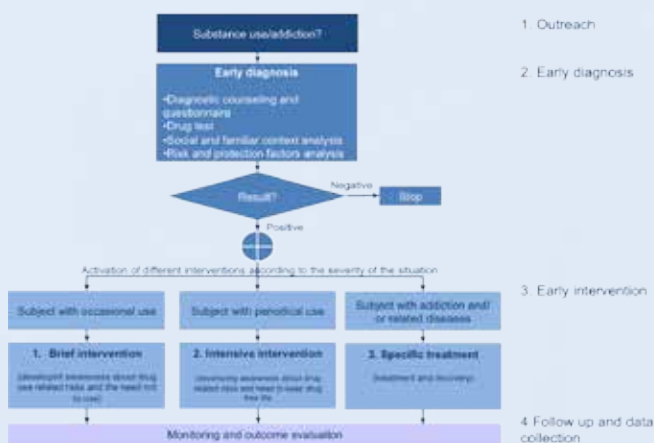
Substance use/addiction?

Early diagnosis

•Diagnostic counseling and questionnaire
•Drug test
•Social and familiar context analysis
•Risk and protection factors analysis

Result?

Negative

Stop

Positive

Activation of different interventions according to the severity of the situation

Subject with occasional use

Subject with periodical use

Subject with addiction and/ or related diseases

1. Brief intervention

(developing awareness about drug use related risks and the need not to use)

2. Intensive intervention

(developing awareness about drug related risks and need to wear drug free life)

3. Specific treatment

(treatment and recovery)

Monitoring and outcome evaluation

1. Outreach

2. Early diagnosis

3. Early intervention

4 Follow up and data collection